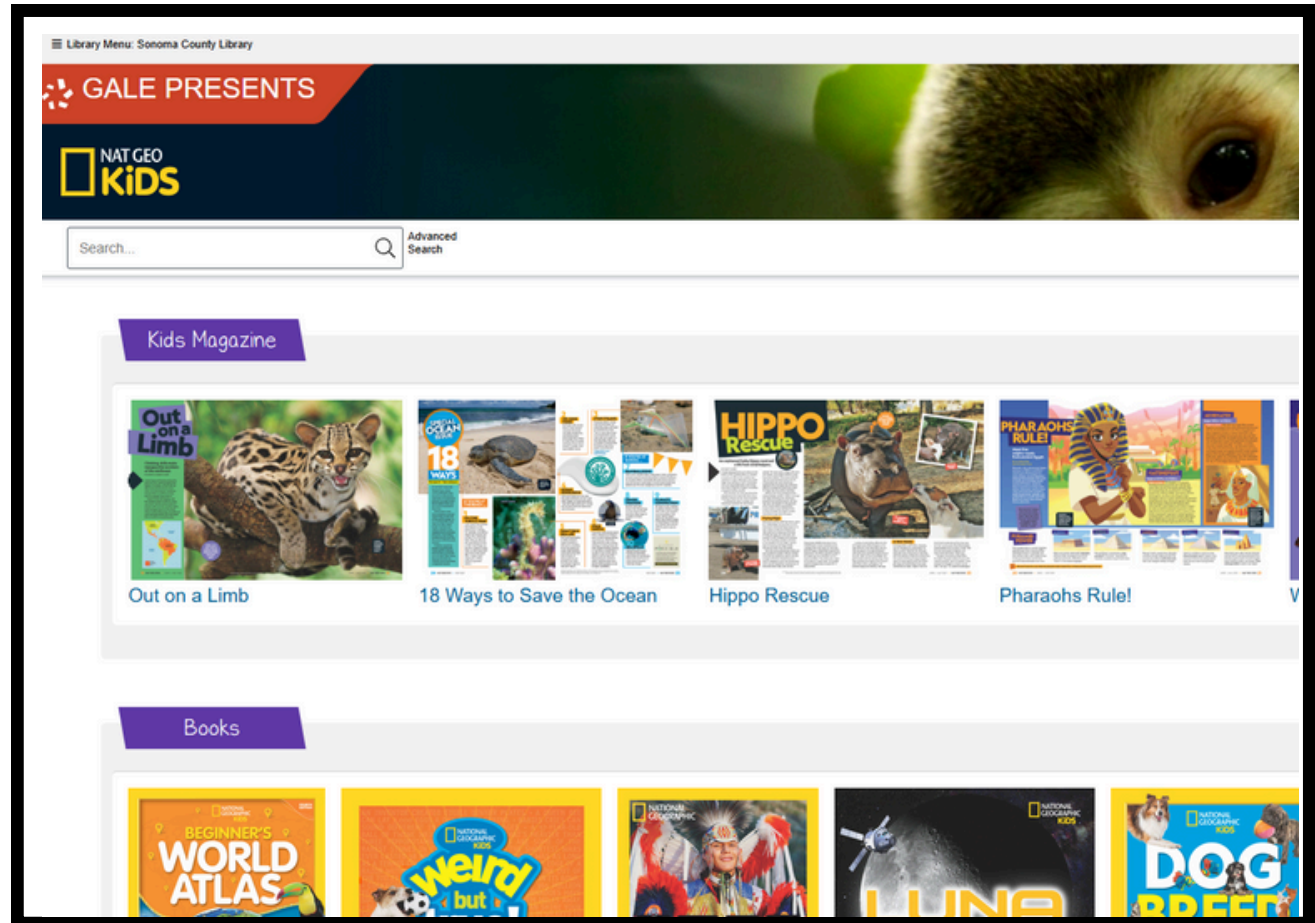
Library Menu: Sonoma County Library

GALE PRESENTS

NAT GEO KiDS

Search...

Advanced Search

Kids Magazine

Out on a Limb

SPECIAL OCEAN ISSUE 18 WAYS

HIPPO Rescue

PHARAOHS RULE!

Out on a Limb

18 Ways to Save the Ocean

Hippo Rescue

Pharaohs Rule!

W

Books

NATIONAL GEOGRAPHIC KIDS BEGINNER'S WORLD ATLAS

NATIONAL GEOGRAPHIC KIDS Weird but

NATIONAL GEOGRAPHIC KIDS

NATIONAL GEOGRAPHIC KIDS LUNA

NATIONAL GEOGRAPHIC KIDS DOG BREED